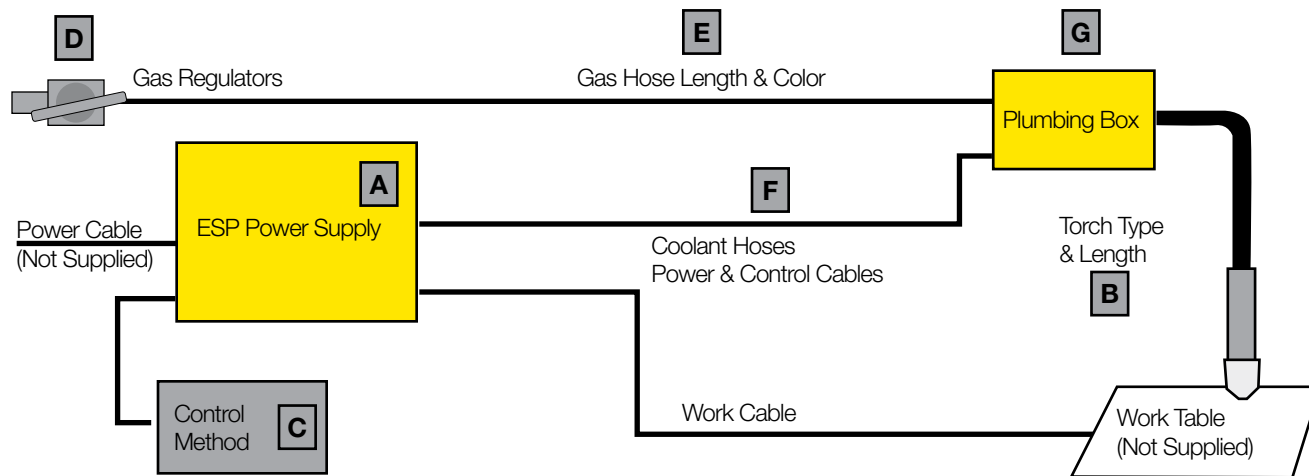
D

Gas Regulators

E

Gas Hose Length & Color

G

Plumbing Box

A

ESP Power Supply

F

Power Cable
(Not Supplied)

Coolant Hoses
Power & Control Cables

Torch Type
& Length

B

Control
Method

C

Work Cable

Work Table
(Not Supplied)